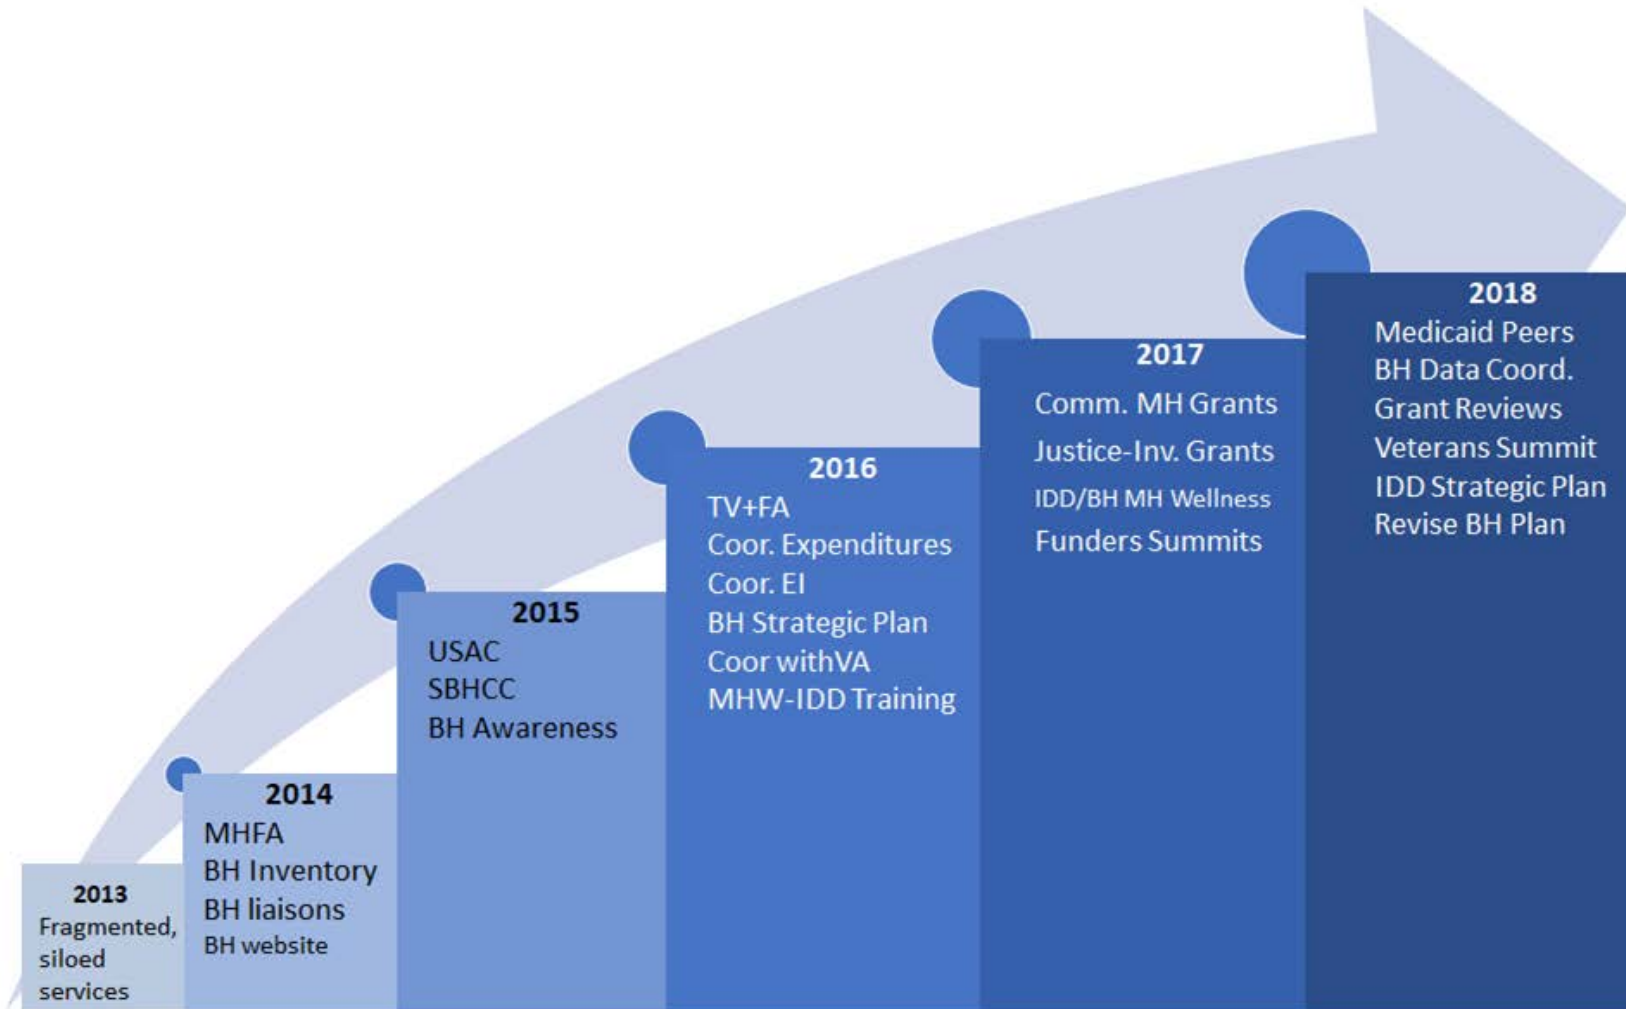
2013
Fragmented, siloed services

2014
MHFA
BH Inventory
BH liaisons
BH website

2015
USAC
SBHCC
BH Awareness

2016
TV+FA
Coor. Expenditures
Coor. EI
BH Strategic Plan
Coor withVA
MHW-IDD Training

2017
Comm. MH Grants
Justice-Inv. Grants
IDD/BH MH Wellness
Funders Summits

2018
Medicaid Peers
BH Data Coord.
Grant Reviews
Veterans Summit
IDD Strategic Plan
Revise BH Plan